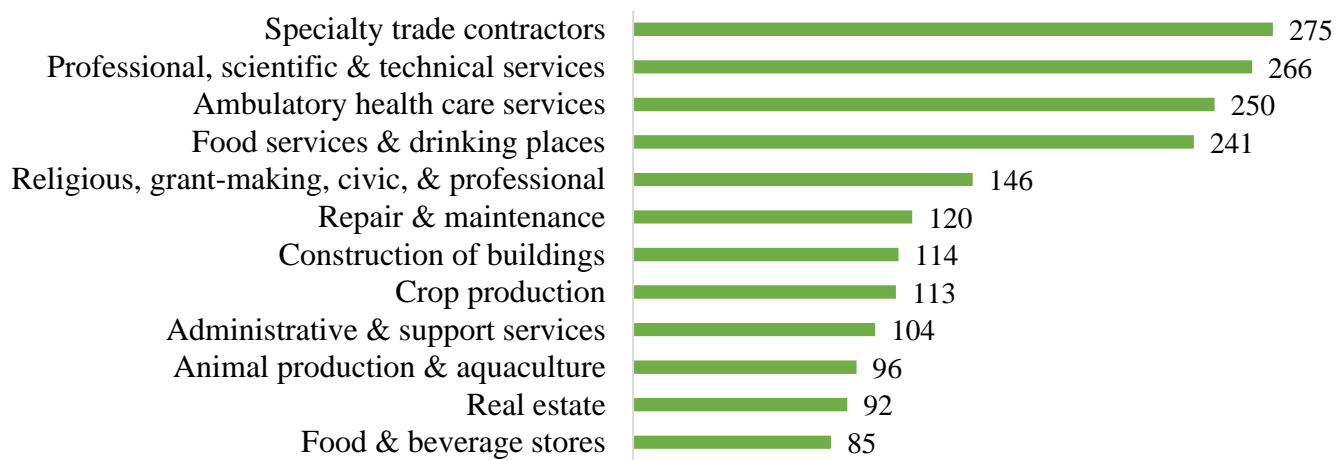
| Category | Value |
|---|---|
| Specialty trade contractors | 275 |
| Professional, scientific & technical services | 266 |
| Ambulatory health care services | 250 |
| Food services & drinking places | 241 |
| Religious, grant-making, civic, & professional | 146 |
| Repair & maintenance | 120 |
| Construction of buildings | 114 |
| Crop production | 113 |
| Administrative & support services | 104 |
| Animal production & aquaculture | 96 |
| Real estate | 92 |
| Food & beverage stores | 85 |